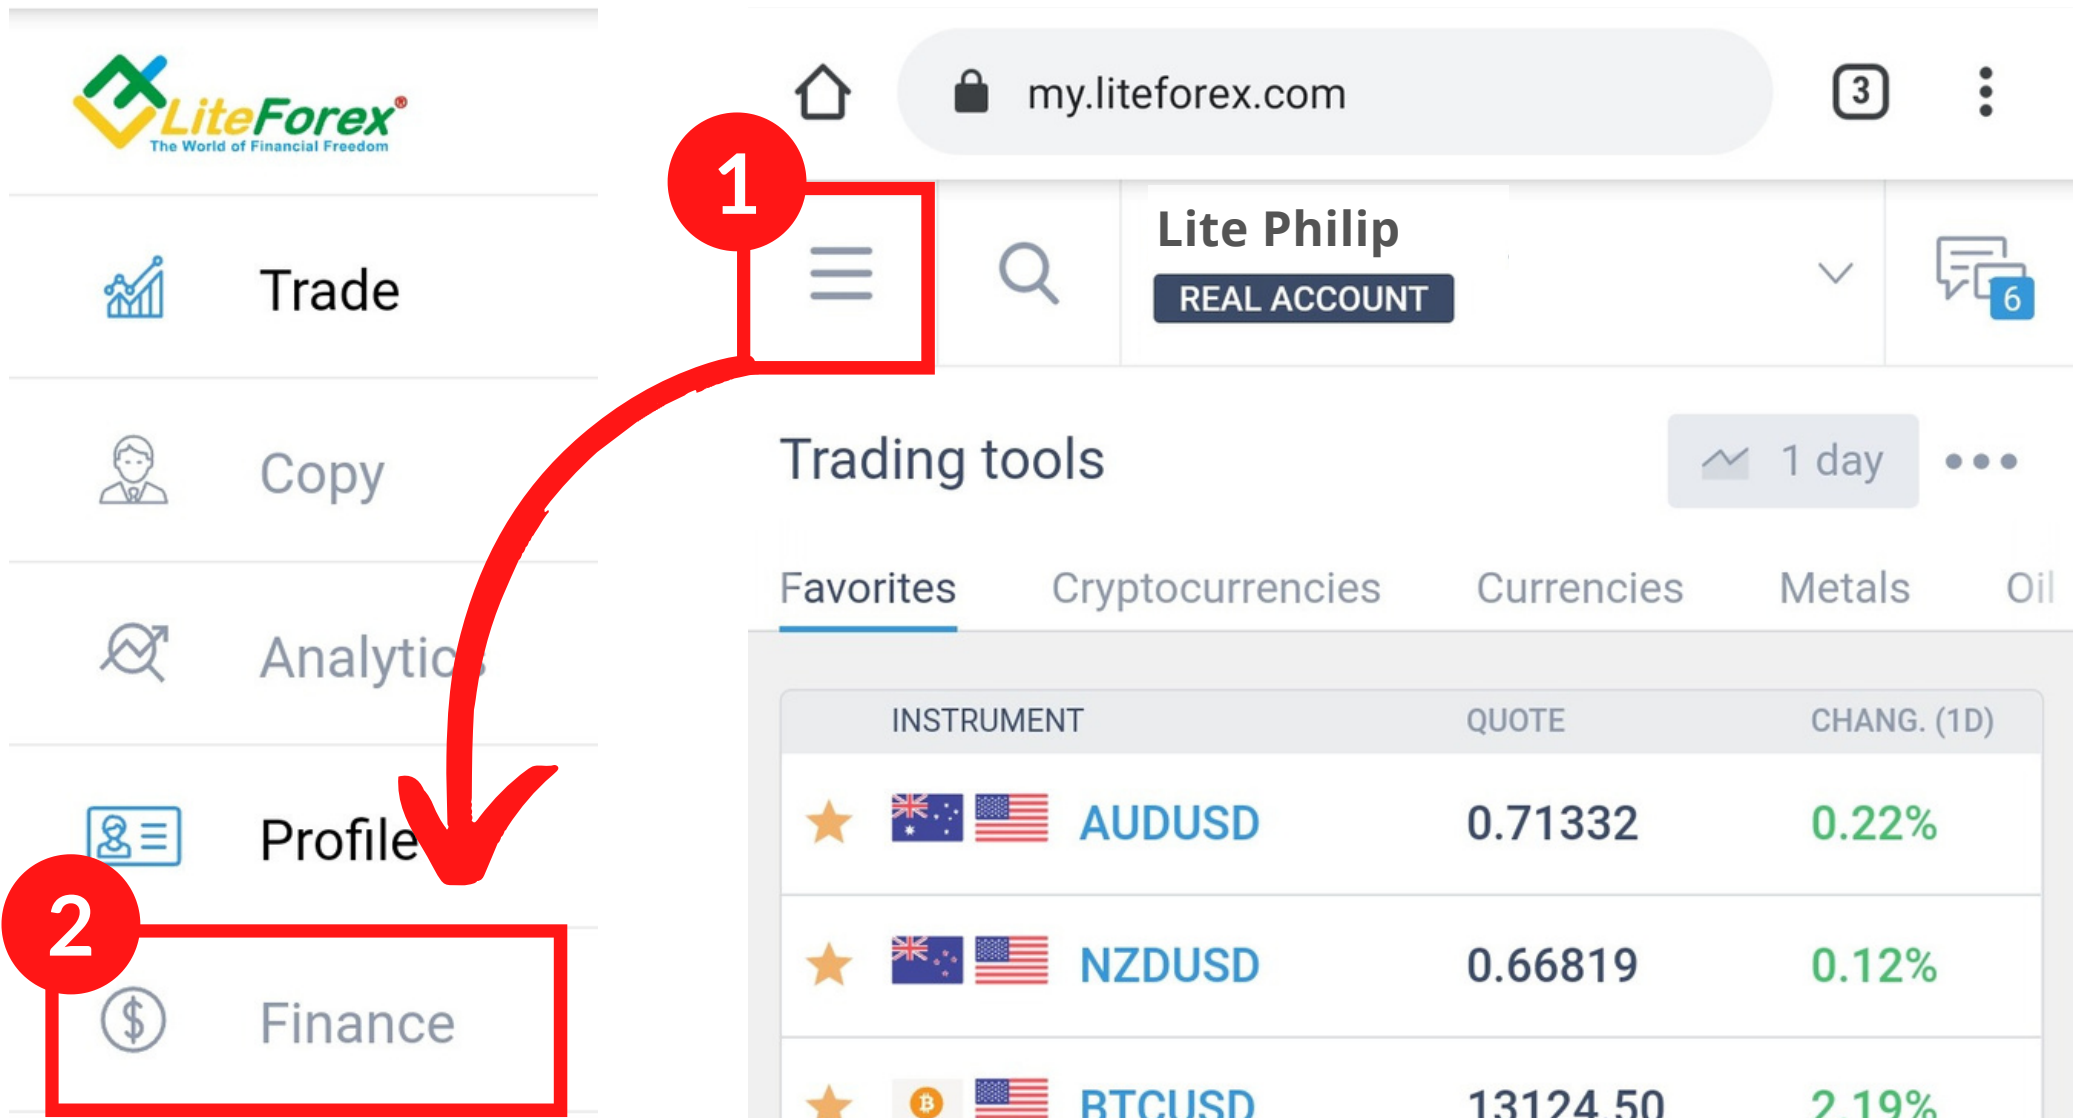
LiteForex®
The World of Financial Freedom

Trade

Copy

Analytics

Profile

2

Finance

my.liteforex.com

3

1

Lite Philip
REAL ACCOUNT

6

Trading tools

1 day

Favorites Cryptocurrencies Currencies Metals Oil

| INSTRUMENT | QUOTE | CHANG. (1D) |
|---|---|---|
| AUDUSD | 0.71332 | 0.22% |
| NZDUSD | 0.66819 | 0.12% |
| BTCUSD | 13124.50 | 2.19% |